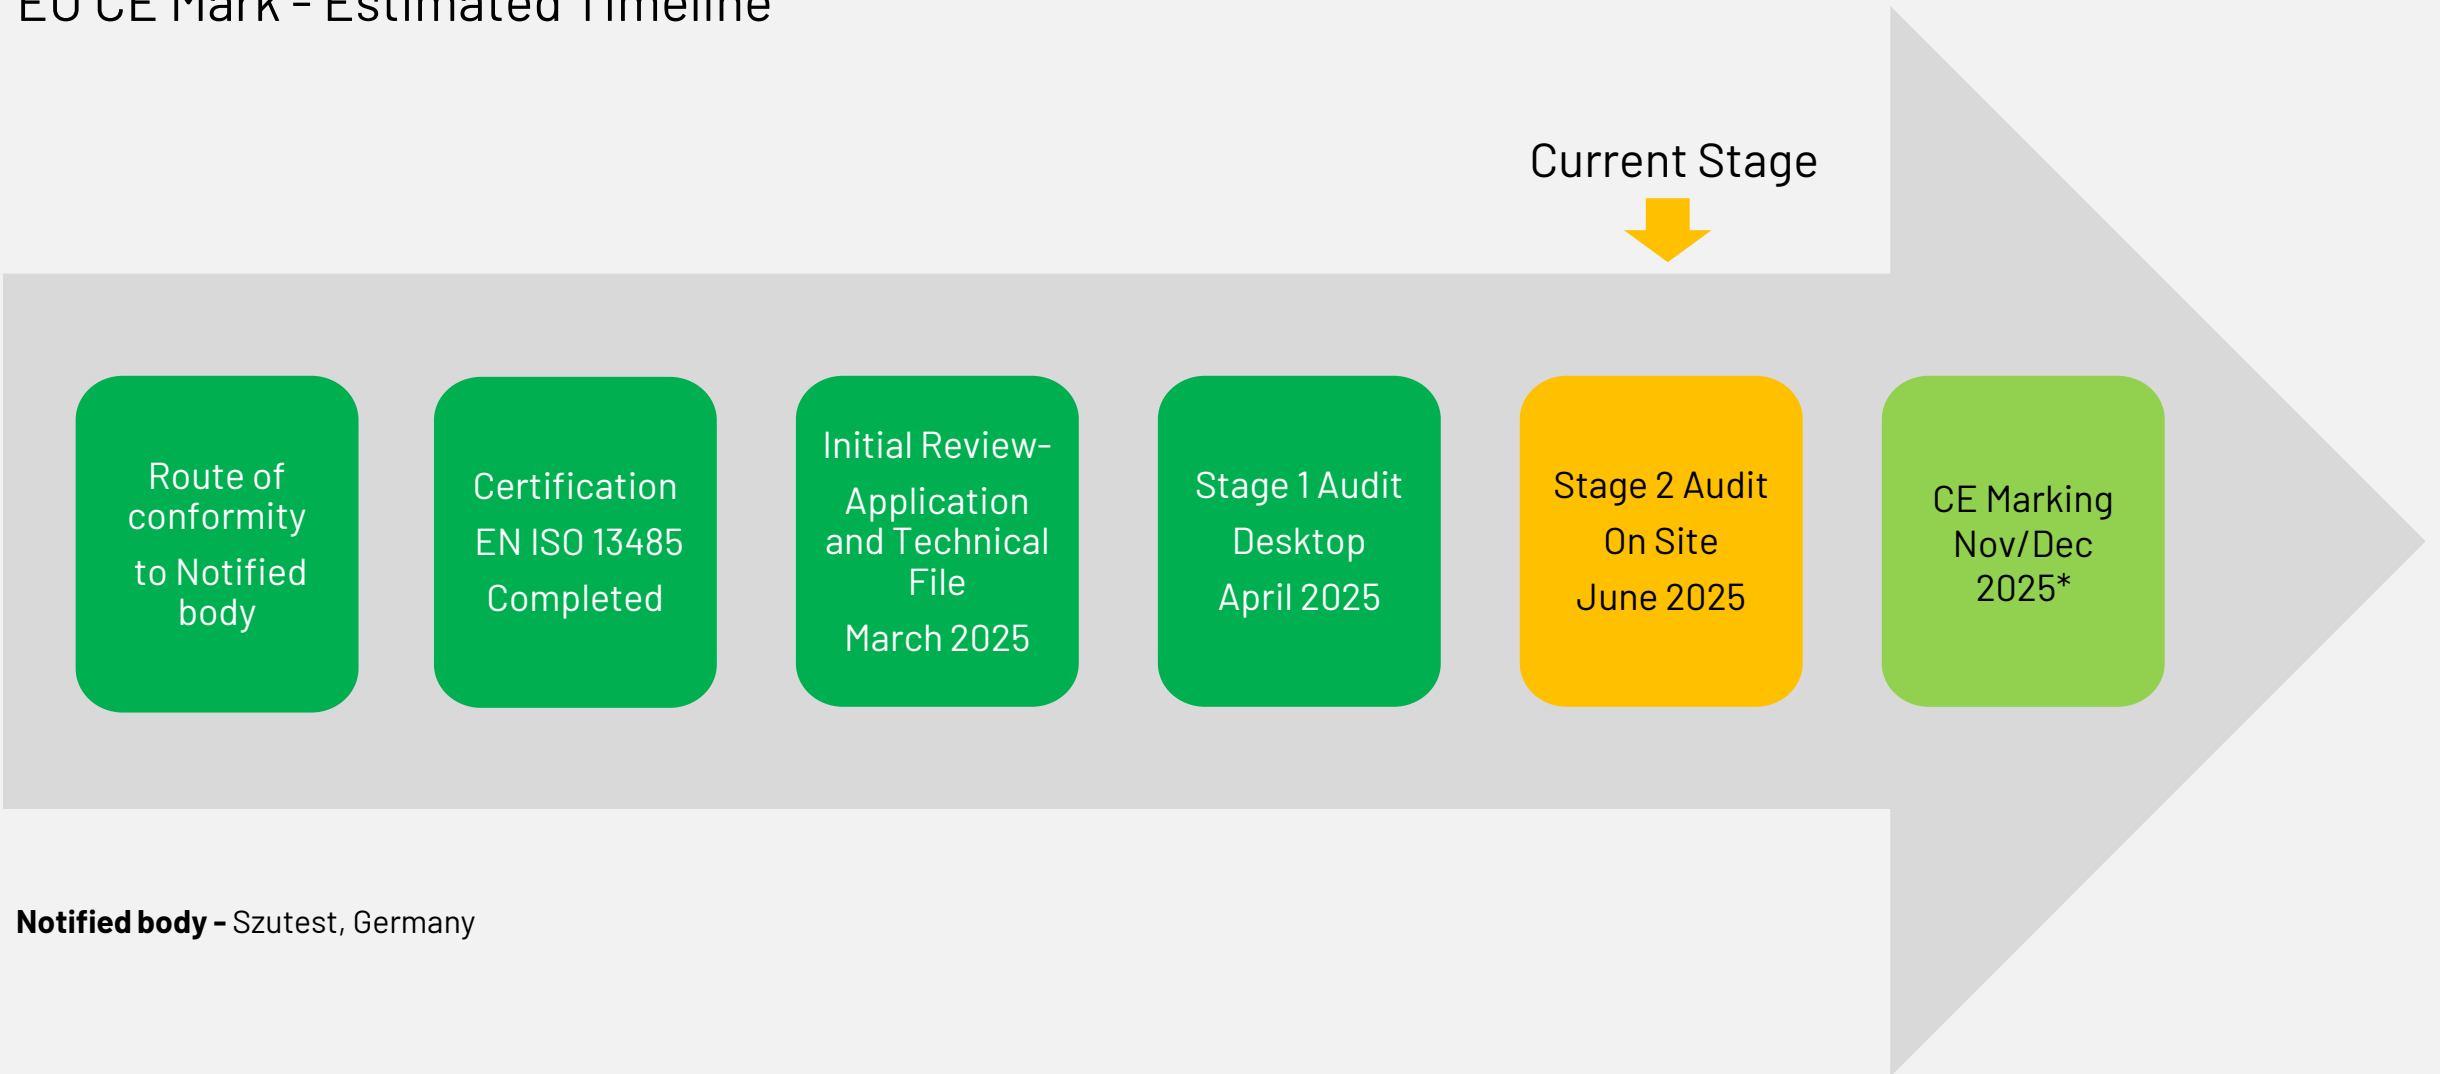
EU CE Mark - Estimated Timeline

Current Stage

Route of conformity to Notified body

Certification EN ISO 13485 Completed

Initial Review- Application and Technical File March 2025

Stage 1 Audit Desktop April 2025

Stage 2 Audit On Site June 2025

CE Marking Nov/Dec 2025*

**Notified body -** Szutest, Germany